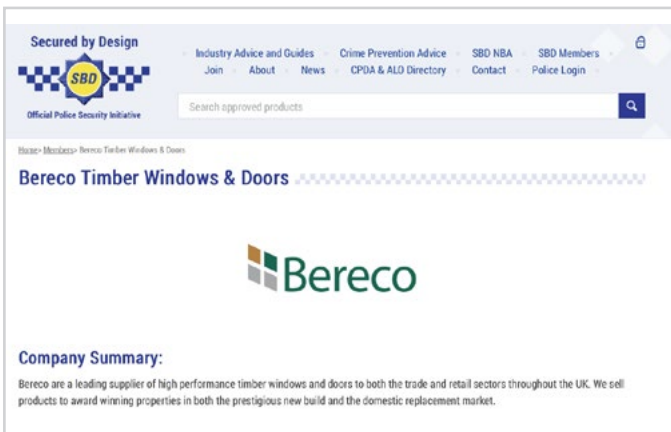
Secured by Design
SBD
Official Police Security Initiative

Industry Advice and Guides
Crime Prevention Advice
SBD NBA
SBD Members
Join
About
News
CPDA & ALO Directory
Contact
Police Login

Search approved products

Home> Members> Bereco Timber Windows & Doors

Bereco Timber Windows & Doors

Bereco

Company Summary:

Bereco are a leading supplier of high performance timber windows and doors to both the trade and retail sectors throughout the UK. We sell products to award winning properties in both the prestigious new build and the domestic replacement market.